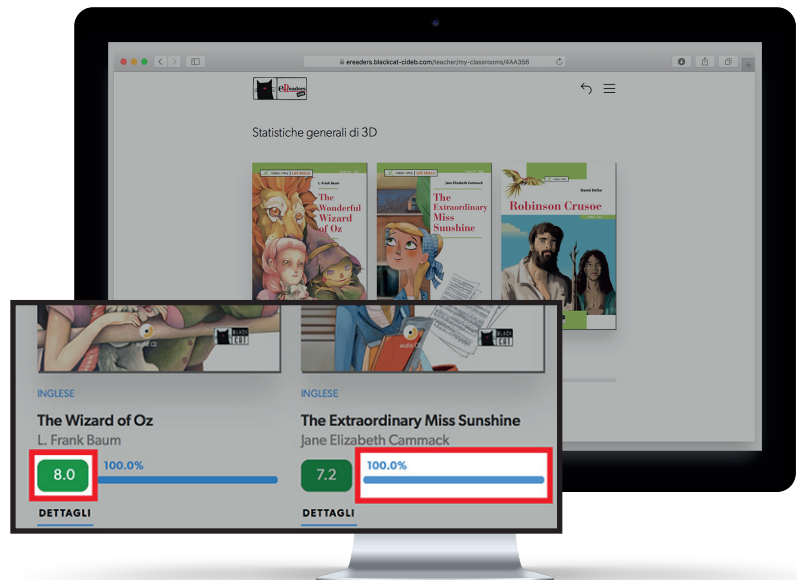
ereaders.blackcat-cideb.com/teacher/my-classrooms/4AA356

Statistiche generali di 3D

L. Frank Baum
The Wonderful Wizard of Oz

Jane Elizabeth Cammack
The Extraordinary Miss Sunshine

Daniel Defoe
Robinson Crusoe

INGLESE
The Wizard of Oz
L. Frank Baum
8.0
100.0%
DETTAGLI

INGLESE
The Extraordinary Miss Sunshine
Jane Elizabeth Cammack
7.2
100.0%
DETTAGLI